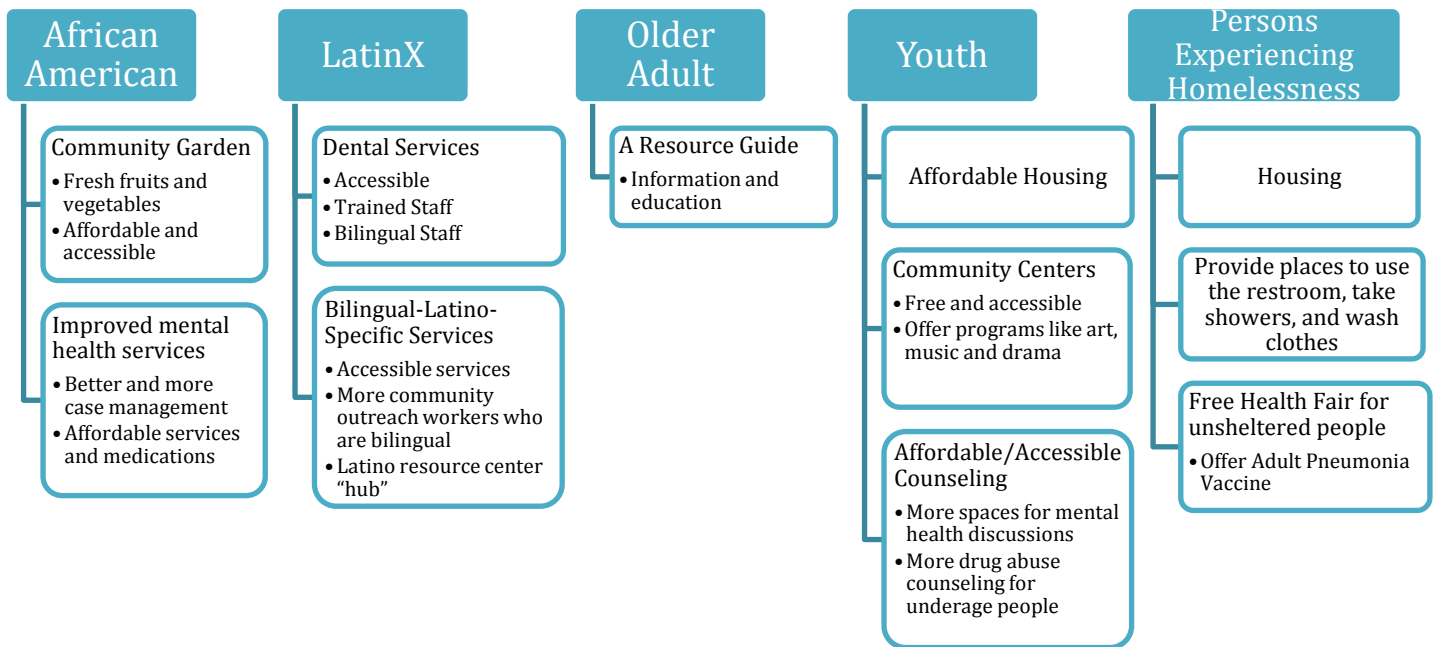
African American

Community Garden
• Fresh fruits and vegetables
• Affordable and accessible

Improved mental health services
• Better and more case management
• Affordable services and medications

LatinX

Dental Services
• Accessible
• Trained Staff
• Bilingual Staff

Bilingual-Latino-Specific Services
• Accessible services
• More community outreach workers who are bilingual
• Latino resource center "hub"

Older Adult

A Resource Guide
• Information and education

Youth

Affordable Housing

Community Centers
• Free and accessible
• Offer programs like art, music and drama

Affordable/Accessible Counseling
• More spaces for mental health discussions
• More drug abuse counseling for underage people

Persons Experiencing Homelessness

Housing

Provide places to use the restroom, take showers, and wash clothes

Free Health Fair for unsheltered people
• Offer Adult Pneumonia Vaccine